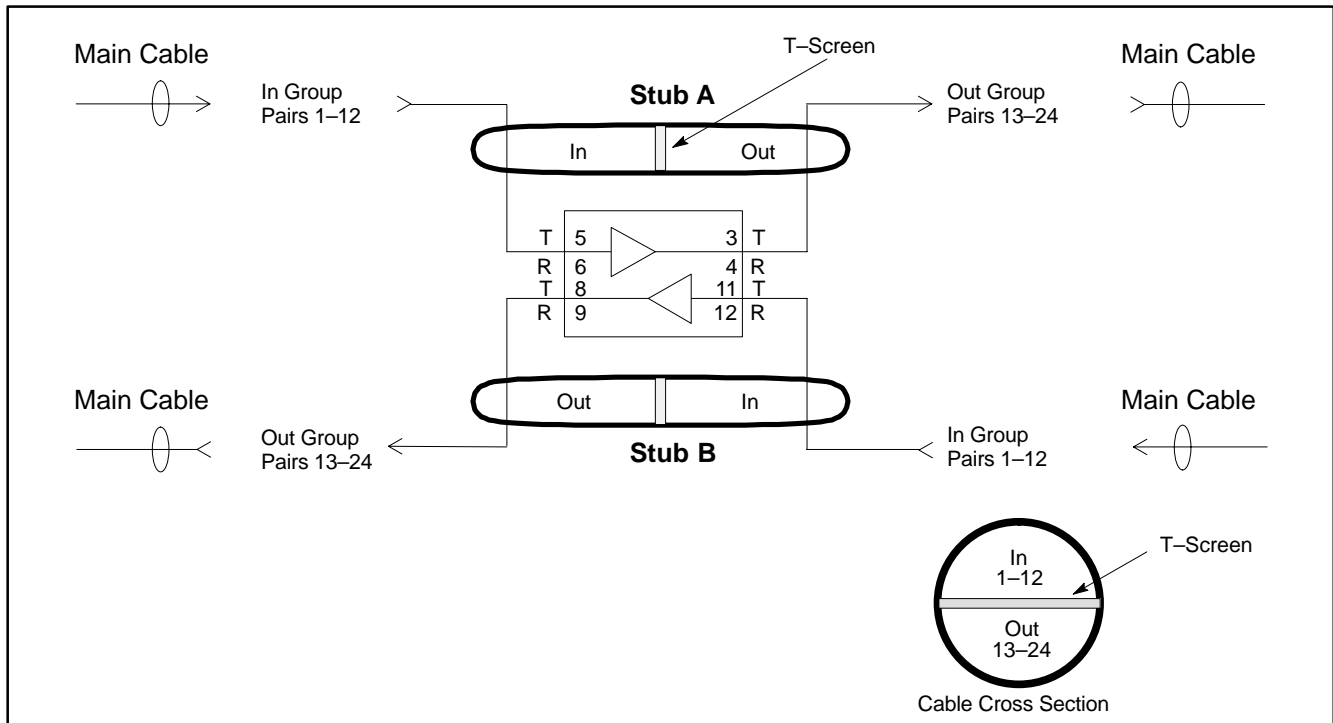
Main Cable

In Group
Pairs 1–12

T–Screen

Stub A

Out Group
Pairs 13–24

Main Cable

In

Out

T 5
R 6
T 8
R 9

3 T
4 R
11 T
12 R

Main Cable

Out

In

Main Cable

Out Group
Pairs 13–24

Stub B

In Group
Pairs 1–12

In
1–12

T–Screen

Out
13–24

Cable Cross Section